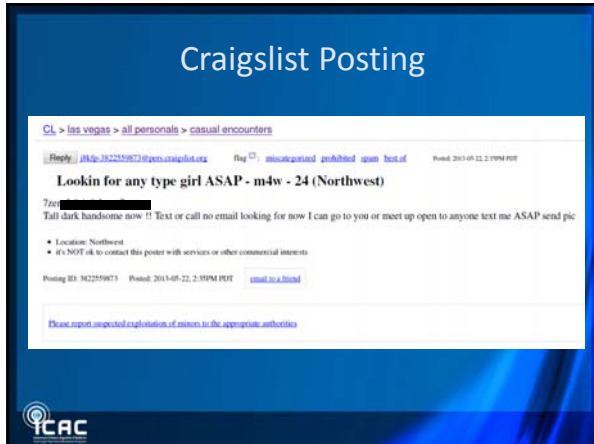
Craigslist Posting

CL > las vegas > all personals > casual encounters

Reply jfkfp-3822559873@pers.craigslist.org flag [?]: miscategorized prohibited spam best of Posted: 2013-05-22, 2:35PM PDT

Lookin for any type girl ASAP - m4w - 24 (Northwest)

7zer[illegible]

Tall dark handsome now !! Text or call no email looking for now I can go to you or meet up open to anyone text me ASAP send pic

• Location: Northwest
• it's NOT ok to contact this poster with services or other commercial interests

Posting ID: 3822559873 Posted: 2013-05-22, 2:35PM PDT email to a friend

Please report suspected exploitation of minors to the appropriate authorities

ICAC